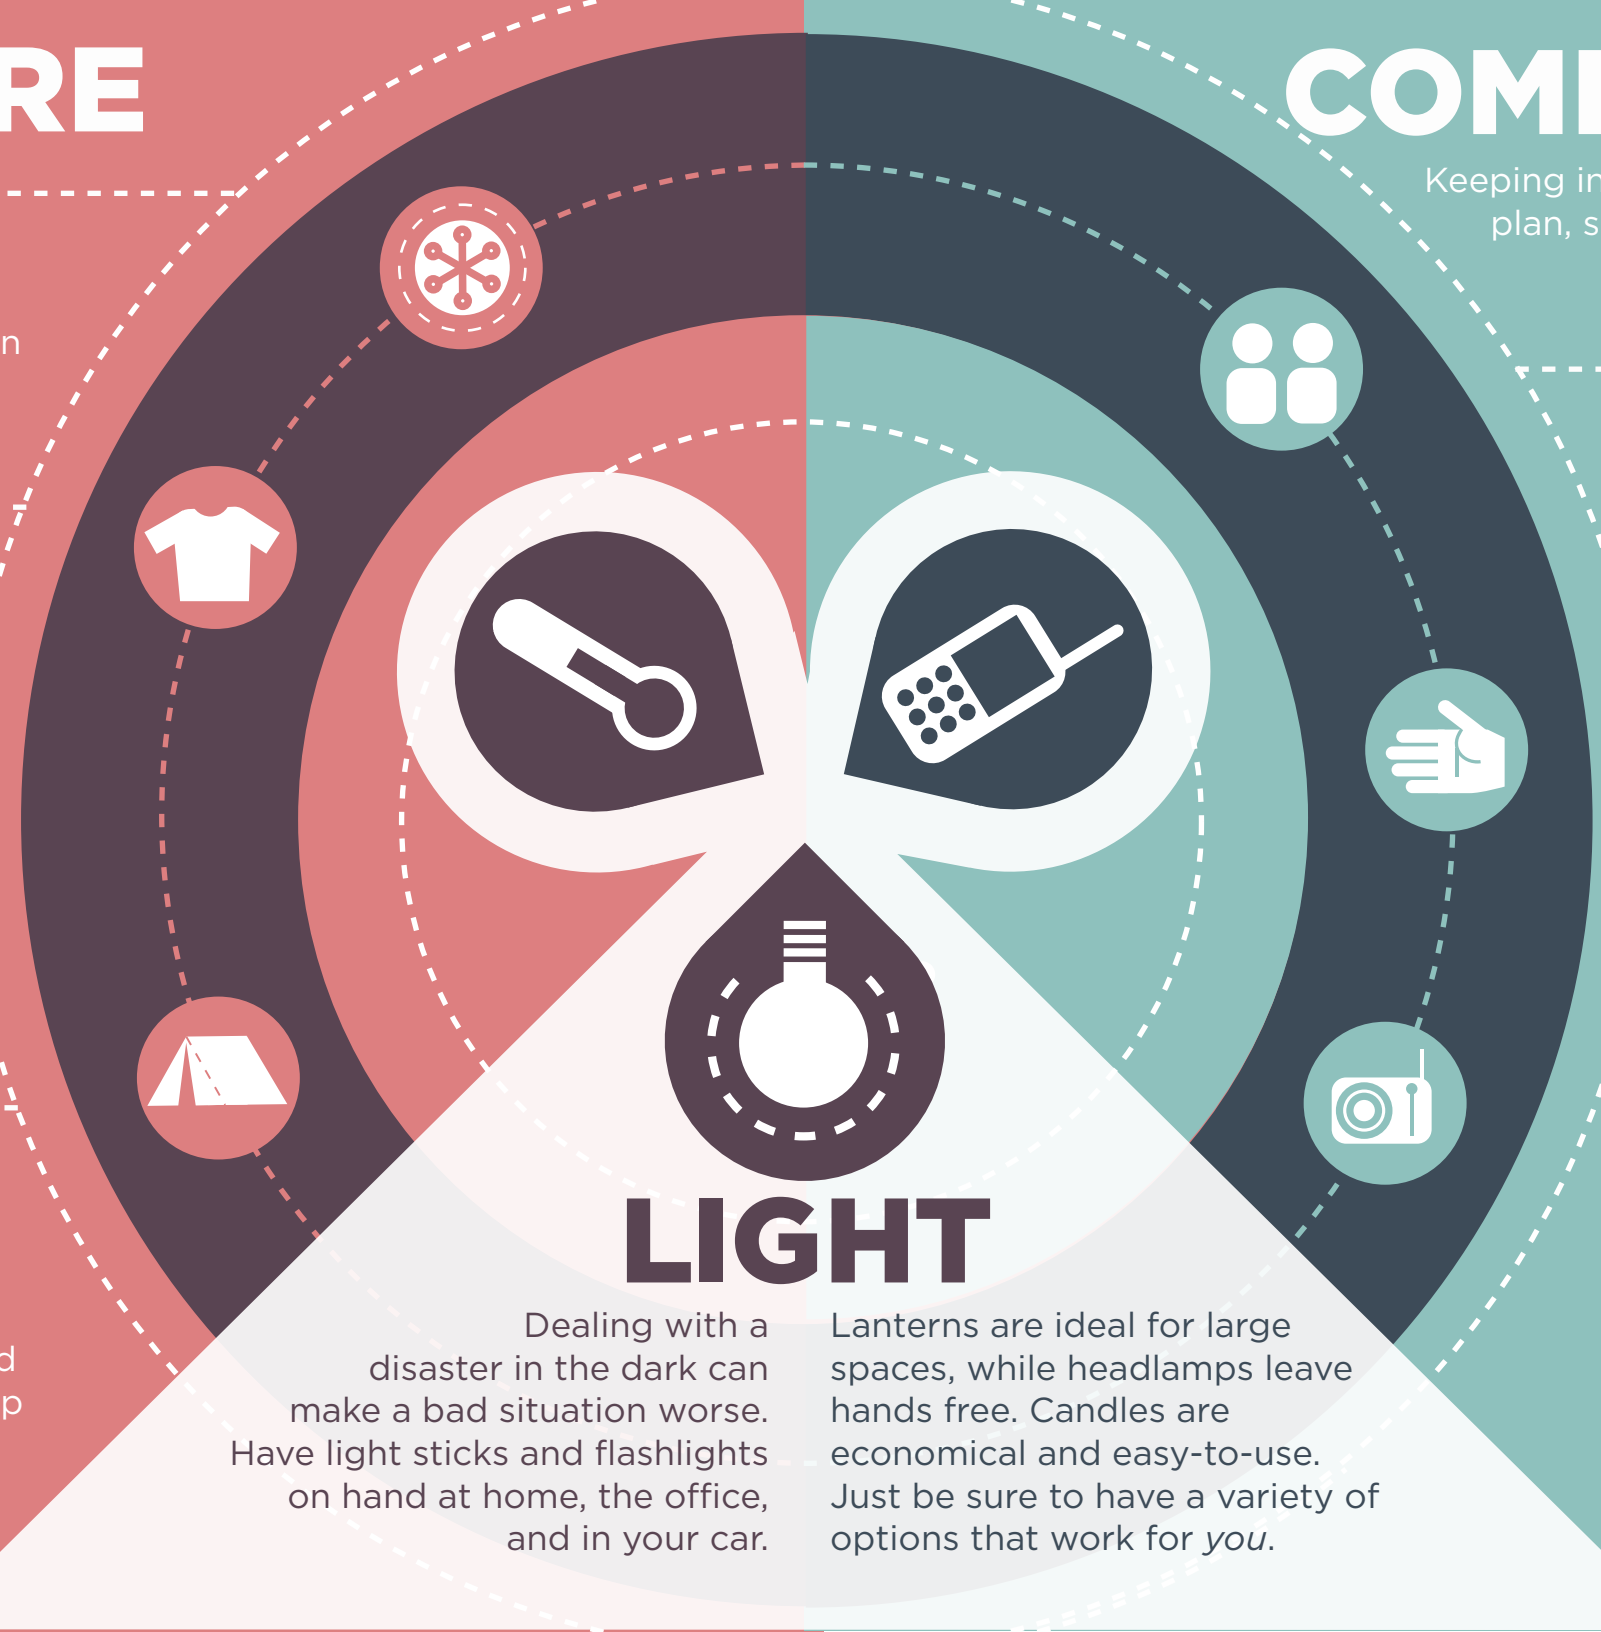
RE

COM

Keeping in
plan, s

n

d
p

LIGHT

Dealing with a disaster in the dark can make a bad situation worse. Have light sticks and flashlights on hand at home, the office, and in your car.

Lanterns are ideal for large spaces, while headlamps leave hands free. Candles are economical and easy-to-use. Just be sure to have a variety of options that work for *you*.